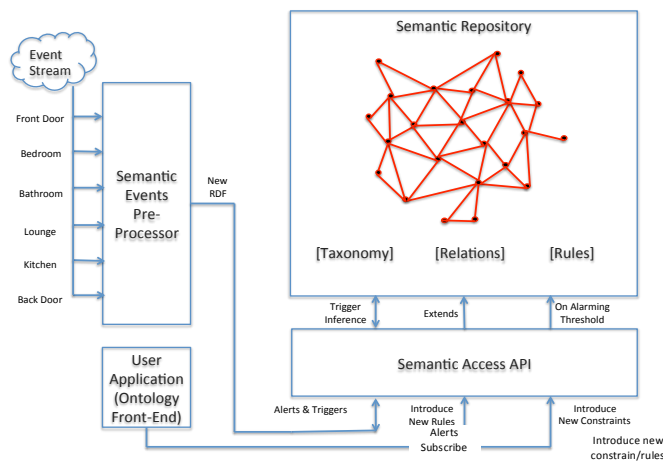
Event Stream

Front Door

Bedroom

Bathroom

Lounge

Kitchen

Back Door

Semantic Events Pre-Processor

New RDF

Semantic Repository

[Taxonomy]

[Relations]

[Rules]

Trigger Inference

Extends

On Alarming Threshold

Semantic Access API

User Application (Ontology Front-End)

Alerts & Triggers

Introduce New Rules

Alerts

Subscribe

Introduce New Constraints

Introduce new constrain/rules